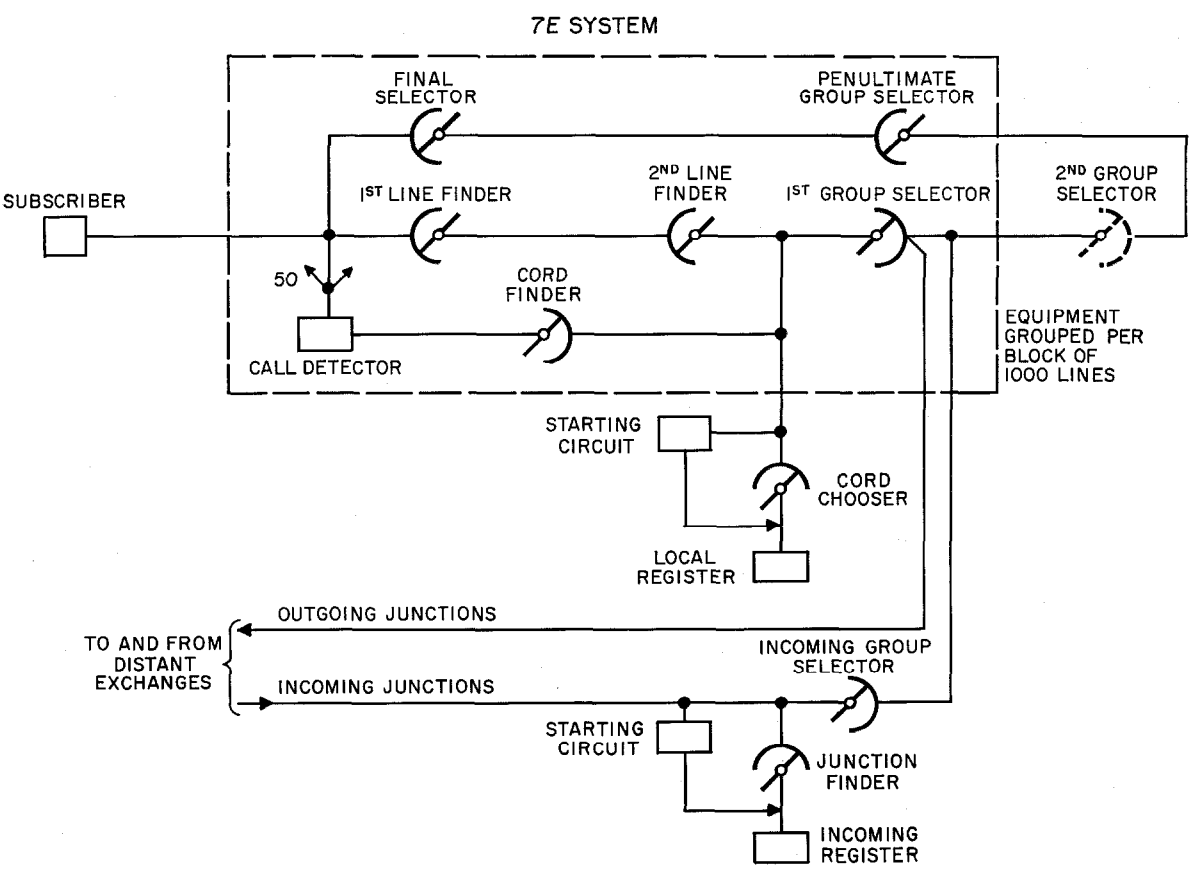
7E SYSTEM

FINAL SELECTOR

PENULTIMATE GROUP SELECTOR

SUBSCRIBER

1ST LINE FINDER

2ND LINE FINDER

1ST GROUP SELECTOR

2ND GROUP SELECTOR

50

CORD FINDER

CALL DETECTOR

EQUIPMENT GROUPED PER BLOCK OF 1000 LINES

STARTING CIRCUIT

CORD CHOOSER

LOCAL REGISTER

OUTGOING JUNCTIONS

TO AND FROM DISTANT EXCHANGES

INCOMING GROUP SELECTOR

INCOMING JUNCTIONS

STARTING CIRCUIT

JUNCTION FINDER

INCOMING REGISTER